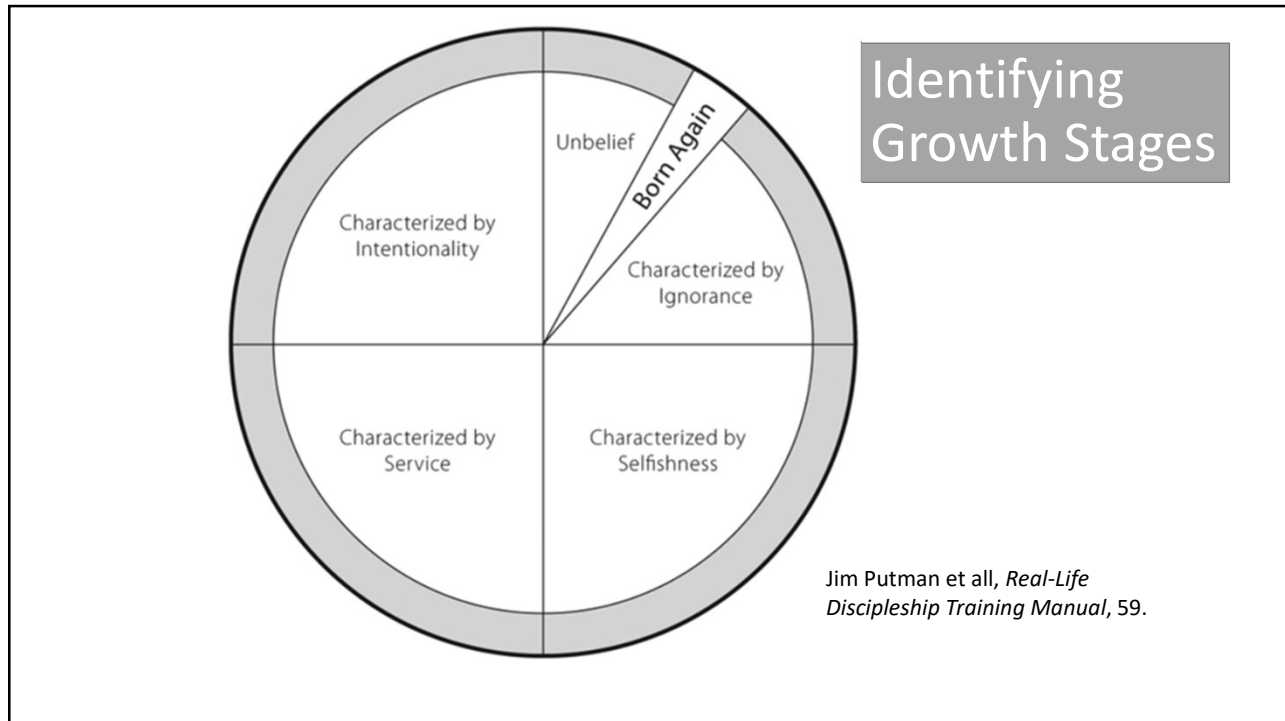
Identifying Growth Stages

Unbelief

Born Again

Characterized by Intentionality

Characterized by Ignorance

Characterized by Service

Characterized by Selfishness

Jim Putman et all, *Real-Life Discipleship Training Manual*, 59.